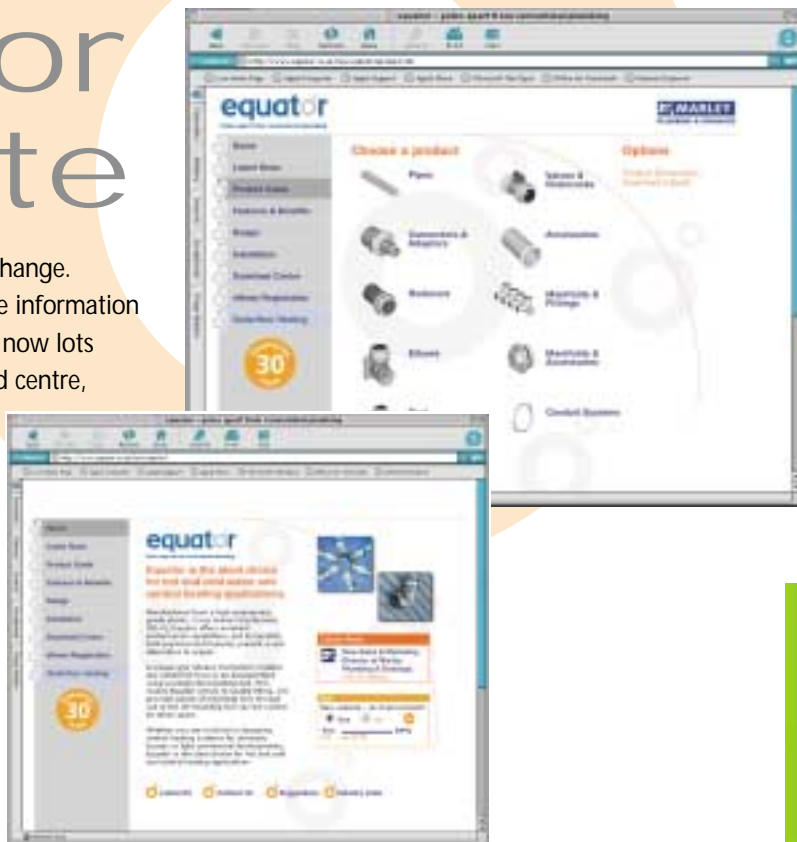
or
te

hange.
e information
now lots
d centre,

equator

MARLEY

Home
Latest News
Product Guide
Features & Benefits
Design
Installation
Download Centre
Where Registration

Choose a product

Pipes
Valves & Underscrews
Connectors & Adaptors
Accessories
Reducers
Manifolds & Fittings
Elbows
Manifolds & Accessories
Conduit Systems

Options

30

equator

Home
Latest News
Product Guide
Features & Benefits
Design
Installation
Download Centre

Equator is the ideal choice for hot and cold water and central heating applications.

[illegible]

30